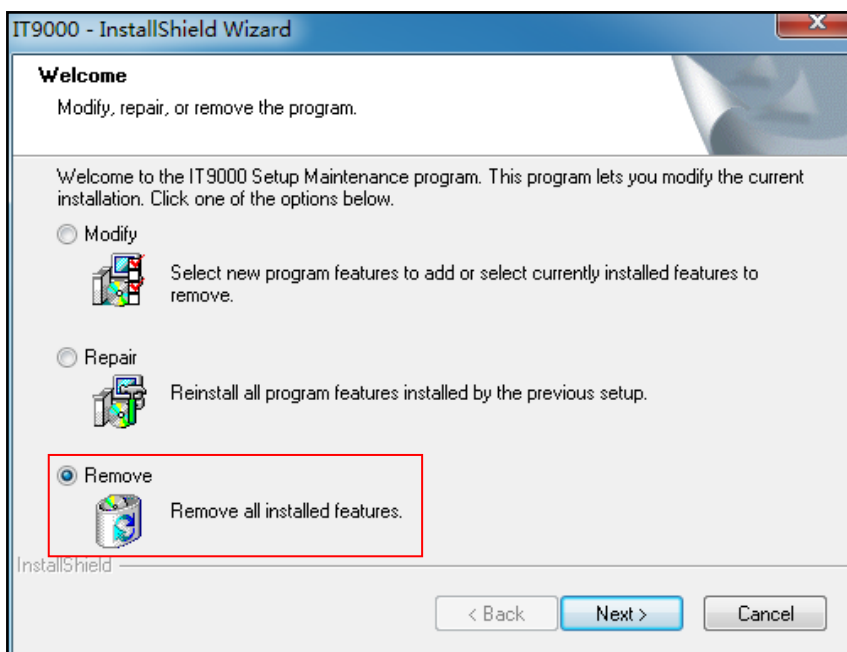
IT9000 - InstallShield Wizard

Welcome

Modify, repair, or remove the program.

Welcome to the IT9000 Setup Maintenance program. This program lets you modify the current installation. Click one of the options below.

Modify

Select new program features to add or select currently installed features to remove.

Repair

Reinstall all program features installed by the previous setup.

Remove

Remove all installed features.

InstallShield

< Back

Next >

Cancel